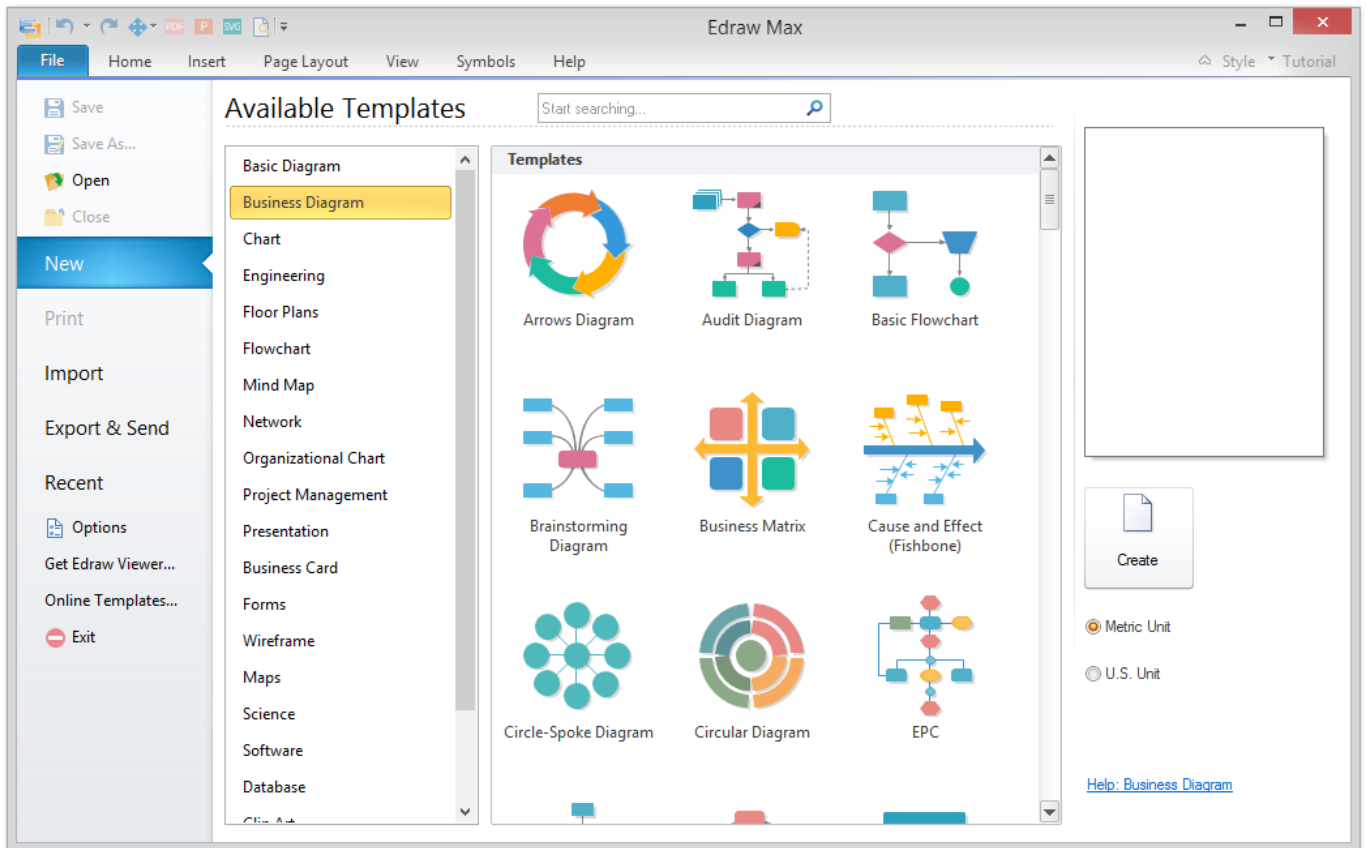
Edraw Max

File Home Insert Page Layout View Symbols Help

Style Tutorial

Save
Save As...
Open
Close
New
Print
Import
Export & Send
Recent
Options
Get Edraw Viewer...
Online Templates...
Exit

Available Templates

Start searching...

Basic Diagram
Business Diagram
Chart
Engineering
Floor Plans
Flowchart
Mind Map
Network
Organizational Chart
Project Management
Presentation
Business Card
Forms
Wireframe
Maps
Science
Software
Database
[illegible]

Templates

Arrows Diagram
Audit Diagram
Basic Flowchart
Brainstorming Diagram
Business Matrix
Cause and Effect (Fishbone)
Circle-Spoke Diagram
Circular Diagram
EPC

Create

Metric Unit
U.S. Unit

Help: Business Diagram